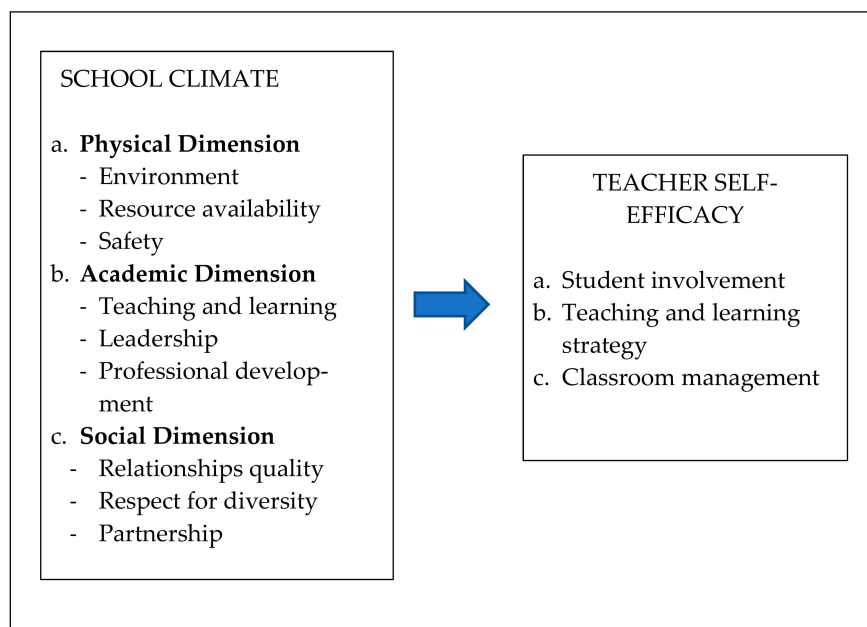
SCHOOL CLIMATE

a. **Physical Dimension**
- Environment
- Resource availability
- Safety

b. **Academic Dimension**
- Teaching and learning
- Leadership
- Professional development

c. **Social Dimension**
- Relationships quality
- Respect for diversity
- Partnership

TEACHER SELF-EFFICACY

a. Student involvement
b. Teaching and learning strategy
c. Classroom management